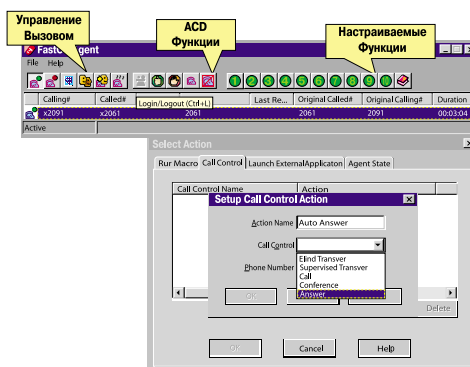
Управление Вызовом

ACD Функции

Настраиваемые Функции

FastC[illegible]gent

File Help

Login/Logout (Ctrl+L)

| | Calling# | Called# | | Last Re... | Original Called# | Original Calling# | Duration |
|---|---|---|---|---|---|---|---|
| | x2091 | x2061 | | | 2061 | 2091 | 00:03:04 |

Active

Select Action

Run Macro | Call Control | Launch ExternalApplicaton | Agent State

Call Control Name | Action

Setup Call Control Action

Action Name Auto Answer

Call Control

Phone Number

Blind Transfer
Supervised Transfer
Call
Conference
Answer

OK

Delete

OK Cancel Help